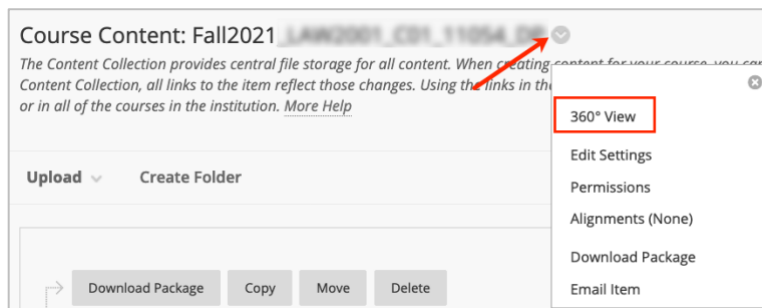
Course Content: Fall2021 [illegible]

The Content Collection provides central file storage for all content. When creating content for your course, you can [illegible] Content Collection, all links to the item reflect those changes. Using the links in the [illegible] or in all of the courses in the institution. More Help

Upload

Create Folder

Download Package

Copy

Move

Delete

360° View

Edit Settings

Permissions

Alignments (None)

Download Package

Email Item